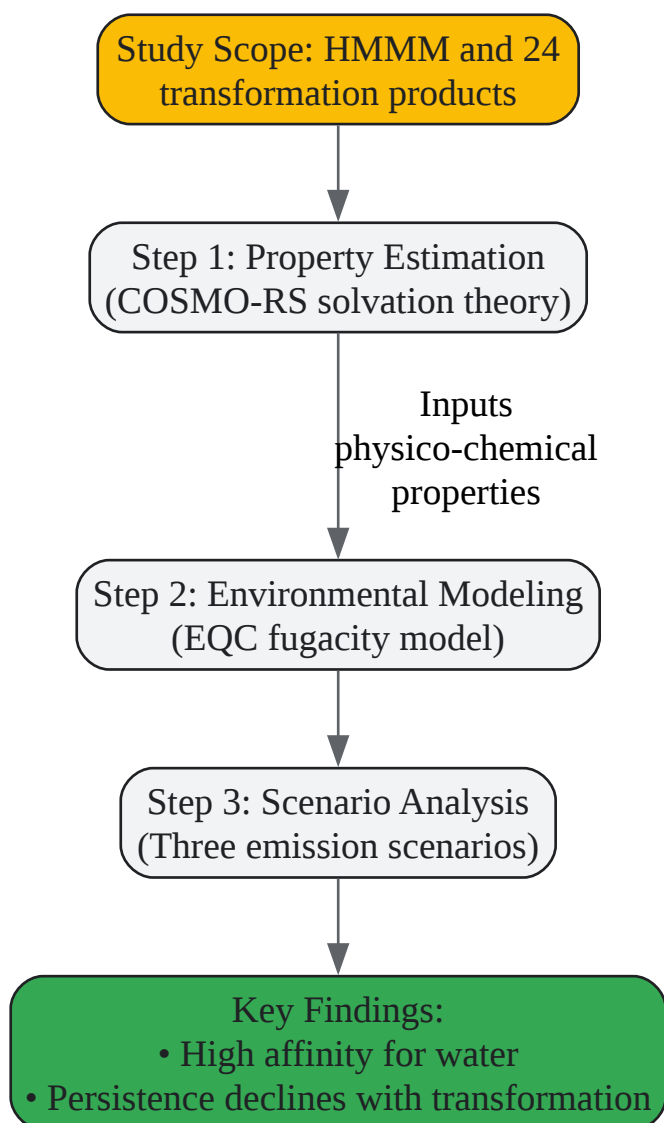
Study Scope: HMMM and 24 transformation products

Step 1: Property Estimation (COSMO-RS solvation theory)

Inputs physico-chemical properties

Step 2: Environmental Modeling (EQC fugacity model)

Step 3: Scenario Analysis (Three emission scenarios)

Key Findings:
• High affinity for water
• Persistence declines with transformation